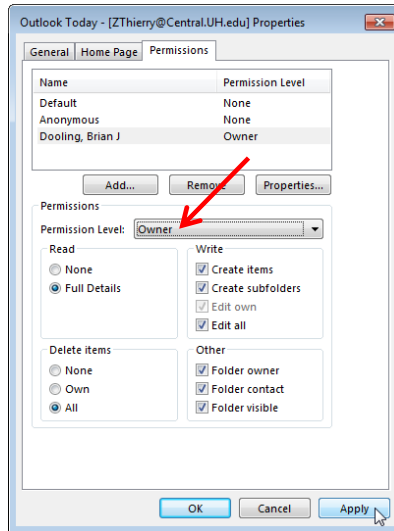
Outlook Today - [ZThierry@Central.UH.edu] Properties

General | Home Page | Permissions

| Name | Permission Level |
|---|---|
| Default | None |
| Anonymous | None |
| Dooling, Brian J | Owner |

Add... | Remove | Properties...

Permissions

Permission Level: Owner

Read
None
Full Details

Write
Create items
Create subfolders
Edit own
Edit all

Delete items
None
Own
All

Other
Folder owner
Folder contact
Folder visible

OK | Cancel | Apply